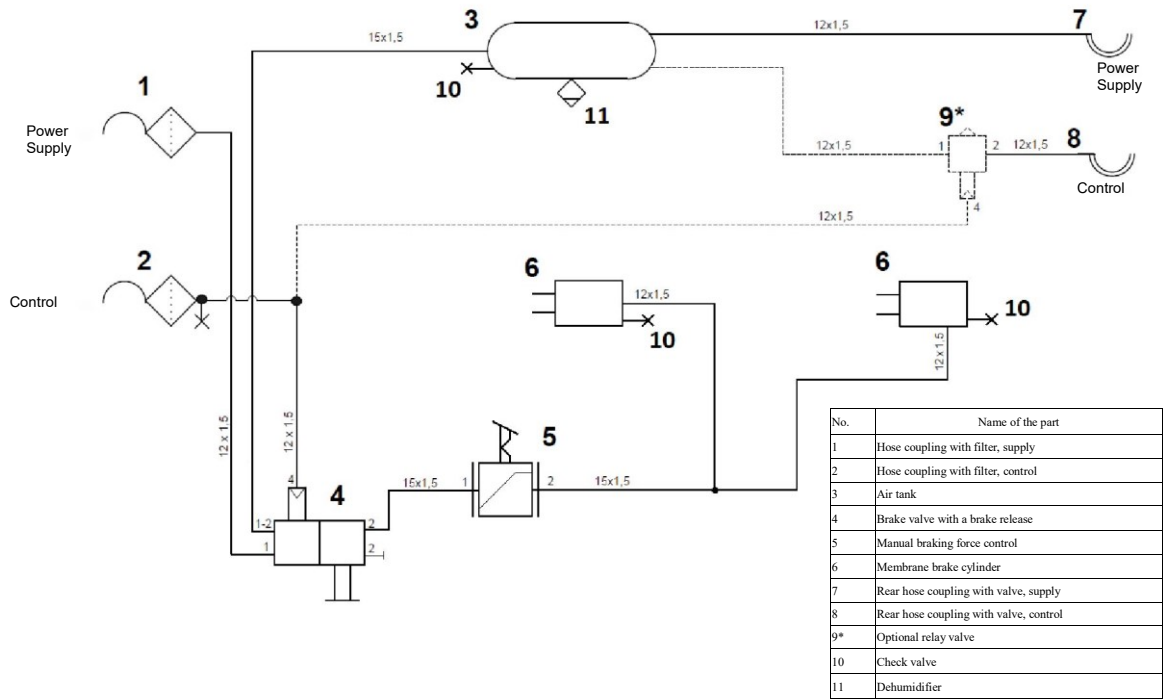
3

15x1,5

12x1,5

7

Power Supply

1

Power Supply

10

11

9*

12x1,5

1

2

12x1,5

8

Control

4

12x1,5

2

Control

6

12x1,5

10

6

10

12x1,5

12 x 1,5

12 x 1,5

4

4

1-2

2

1

2

15x1,5

1

5

2

15x1,5

| No. | Name of the part |
|---|---|
| 1 | Hose coupling with filter, supply |
| 2 | Hose coupling with filter, control |
| 3 | Air tank |
| 4 | Brake valve with a brake release |
| 5 | Manual braking force control |
| 6 | Membrane brake cylinder |
| 7 | Rear hose coupling with valve, supply |
| 8 | Rear hose coupling with valve, control |
| 9* | Optional relay valve |
| 10 | Check valve |
| 11 | Dehumidifier |